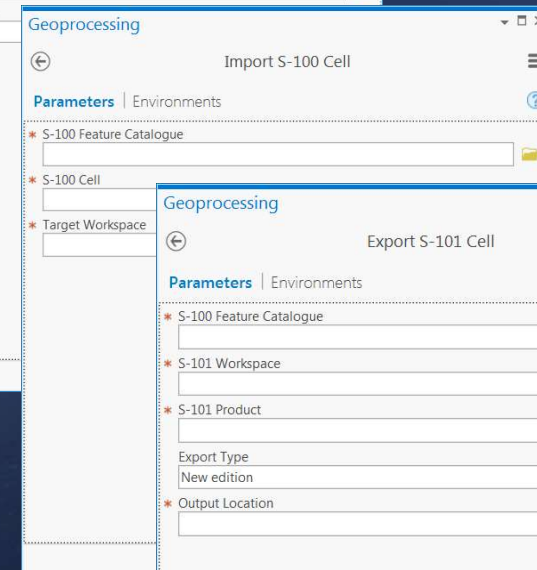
Geoprocessing

Import S-100 Cell

Parameters | Environments

* S-100 Feature Catalogue

* S-100 Cell

* Target Workspace

Geoprocessing

Export S-101 Cell

Parameters | Environments

* S-100 Feature Catalogue

* S-101 Workspace

* S-101 Product

Export Type

New edition

* Output Location